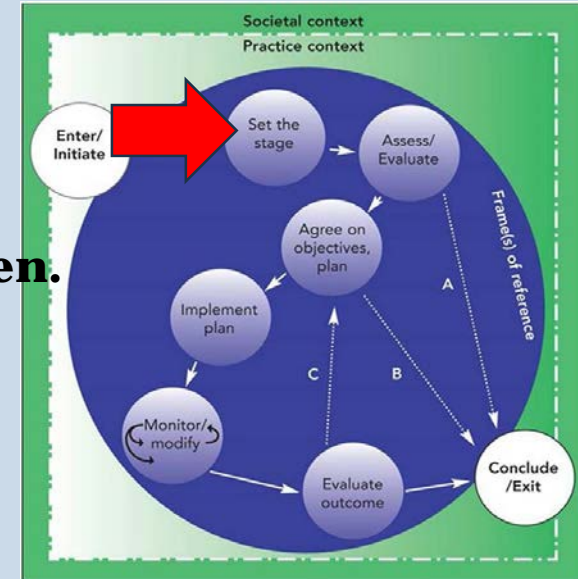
Societal context

Practice context

Enter/ Initiate

Set the stage

Assess/ Evaluate

Frame(s) of reference

Agree on objectives, plan

en.

Implement plan

A

C

B

Monitor/ modify

Evaluate outcome

Conclude /Exit